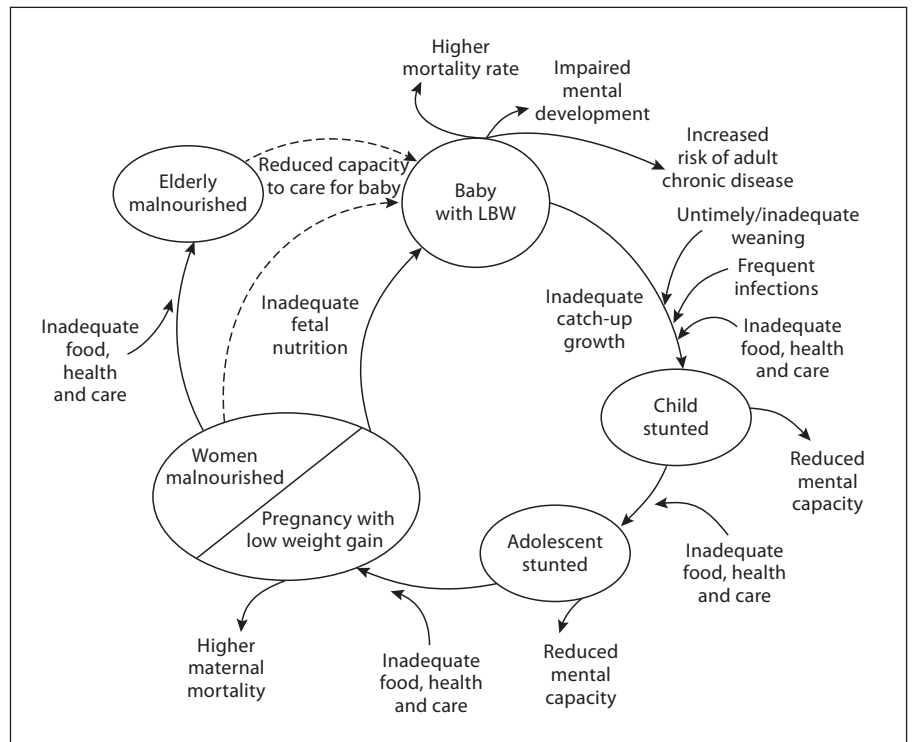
Higher mortality rate

Impaired mental development

Increased risk of adult chronic disease

Elderly malnourished

Reduced capacity to care for baby

Baby with LBW

Untimely/inadequate weaning

Frequent infections

Inadequate catch-up growth

Inadequate food, health and care

Inadequate fetal nutrition

Inadequate food, health and care

Child stunted

Reduced mental capacity

Women malnourished

Pregnancy with low weight gain

Adolescent stunted

Inadequate food, health and care

Higher maternal mortality

Inadequate food, health and care

Reduced mental capacity